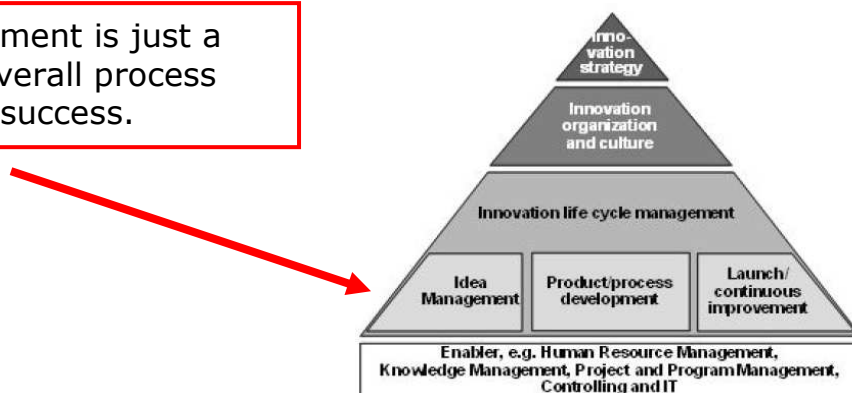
ment is just a
verall process
success.

Inno-vation strategy

Innovation organization and culture

Innovation life cycle management

Idea Management

Product/process development

Launch/ continuous improvement

Enabler, e.g. Human Resource Management, Knowledge Management, Project and Program Management, Controlling and IT